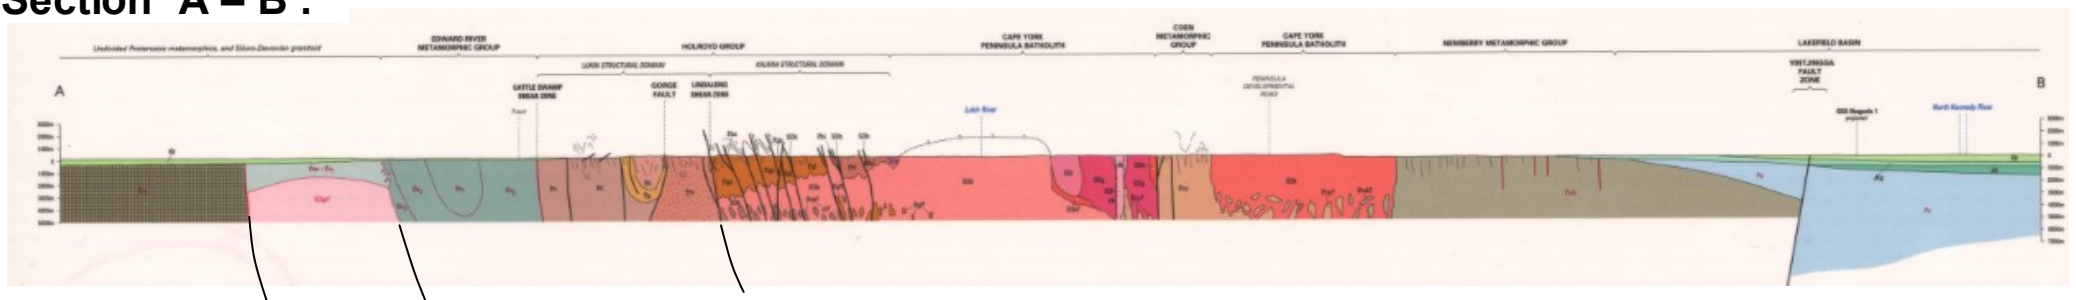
Section "A – B":

Undivided Proterozoic metamorphics, and Siluro-Devonian granitoid

EDWARD RIVER METAMORPHIC GROUP

HOLROYD GROUP

LUKIN STRUCTURAL DOMAIN

KALKAH STRUCTURAL DOMAIN

CAPE YORK PENINSULA BATHOLITH

COEN METAMORPHIC GROUP

CAPE YORK PENINSULA BATHOLITH

NEWBERRY METAMORPHIC GROUP

LAKEFIELD BASIN

A

CATTLE SWAMP SHEAR ZONE

GORGE FAULT

UNGULENG SHEAR ZONE

Lukin River

PENINSULA DEVELOPMENTAL ROAD

YINTJINGGA FAULT ZONE

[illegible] 1 projected

North Kennedy River

B